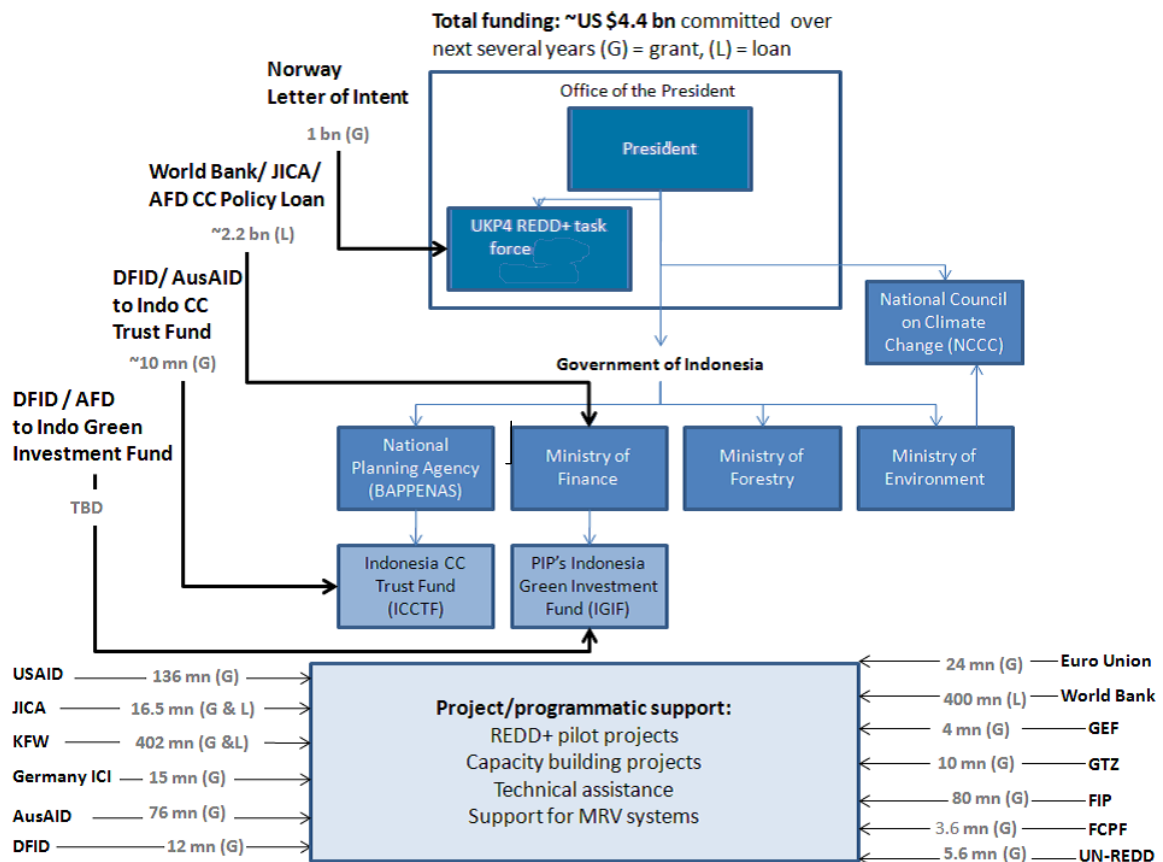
Total funding: ~US $4.4 bn committed over next several years (G) = grant, (L) = loan

Norway Letter of Intent

1 bn (G)

World Bank/ JICA/ AFD CC Policy Loan

~2.2 bn (L)

DFID/ AusAID to Indo CC Trust Fund

~10 mn (G)

DFID / AFD to Indo Green Investment Fund

TBD

Office of the President

President

UKP4 REDD+ task force

National Council on Climate Change (NCCC)

Government of Indonesia

National Planning Agency (BAPPENAS)

Ministry of Finance

Ministry of Forestry

Ministry of Environment

Indonesia CC Trust Fund (ICCTF)

PIP's Indonesia Green Investment Fund (IGIF)

USAID 136 mn (G)

JICA 16.5 mn (G & L)

KFW 402 mn (G &L)

Germany ICI 15 mn (G)

AusAID 76 mn (G)

DFID 12 mn (G)

Project/programmatic support:
REDD+ pilot projects
Capacity building projects
Technical assistance
Support for MRV systems

24 mn (G) Euro Union

400 mn (L) World Bank

4 mn (G) GEF

10 mn (G) GTZ

80 mn (G) FIP

3.6 mn (G) FCPF

5.6 mn (G) UN-REDD